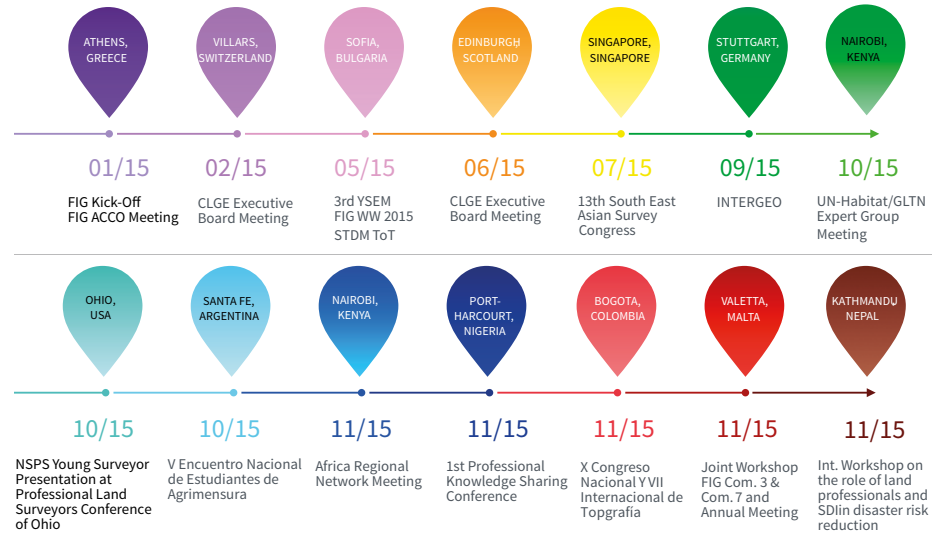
ATHENS, GREECE

01/15

FIG Kick-Off
FIG ACCO Meeting

VILLARS, SWITZERLAND

02/15

CLGE Executive Board Meeting

SOFIA, BULGARIA

05/15

3rd YSEM
FIG WW 2015
STDM ToT

EDINBURGH SCOTLAND

06/15

CLGE Executive Board Meeting

SINGAPORE, SINGAPORE

07/15

13th South East Asian Survey Congress

STUTTGART, GERMANY

09/15

INTERGEO

NAIROBI, KENYA

10/15

UN-Habitat/GLTN Expert Group Meeting

OHIO, USA

10/15

NSPS Young Surveyor Presentation at Professional Land Surveyors Conference of Ohio

SANTA FE, ARGENTINA

10/15

V Encuentro Nacional de Estudiantes de Agrimensura

NAIROBI, KENYA

11/15

Africa Regional Network Meeting

PORT-HARCOURT, NIGERIA

11/15

1st Professional Knowledge Sharing Conference

BOGOTA, COLOMBIA

11/15

X Congreso Nacional Y VII Internacional de Topgrafía

VALETTA, MALTA

11/15

Joint Workshop FIG Com. 3 & Com. 7 and Annual Meeting

KATHMANDU NEPAL

11/15

Int. Workshop on the role of land professionals and SDIin disaster risk reduction